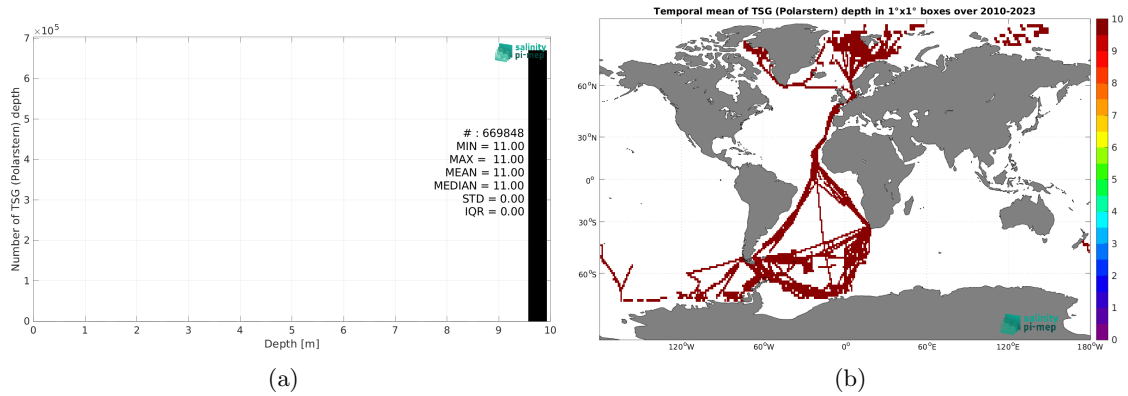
$\times 10^5$
7
6
5
4
3
2
1
0
Number of TSG (Polarstern) depth
salinity pi-mep
# : 669848
MIN = 11.00
MAX = 11.00
MEAN = 11.00
MEDIAN = 11.00
STD = 0.00
IQR = 0.00
0 1 2 3 4 5 6 7 8 9 10
Depth [m]
(a)

Temporal mean of TSG (Polarstern) depth in 1°x1° boxes over 2010-2023
60°N
30°N
0°
30°S
60°S
120°W 60°W 0° 60°E 120°E 180°W
salinity pi-mep
10
9
8
7
6
5
4
3
2
1
0
(b)